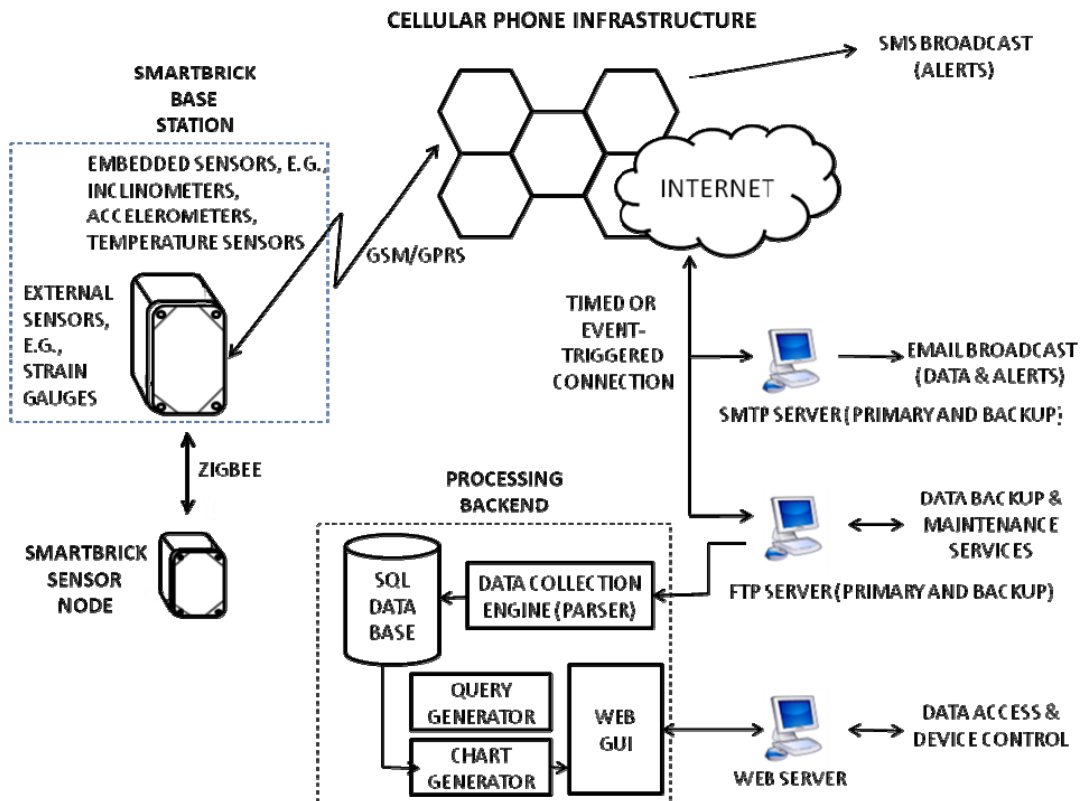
CELLULAR PHONE INFRASTRUCTURE

SMS BROADCAST (ALERTS)

SMARTBRICK BASE STATION

EMBEDDED SENSORS, E.G., INCLINOMETERS, ACCELEROMETERS, TEMPERATURE SENSORS

INTERNET

GSM/GPRS

EXTERNAL SENSORS, E.G., STRAIN GAUGES

TIMED OR EVENT-TRIGGERED CONNECTION

EMAIL BROADCAST (DATA & ALERTS)

SMTP SERVER (PRIMARY AND BACKUP)

ZIGBEE

PROCESSING BACKEND

DATA BACKUP & MAINTENANCE SERVICES

SMARTBRICK SENSOR NODE

SQL DATA BASE

DATA COLLECTION ENGINE (PARSER)

FTP SERVER (PRIMARY AND BACKUP)

QUERY GENERATOR

WEB GUI

DATA ACCESS & DEVICE CONTROL

CHART GENERATOR

WEB SERVER